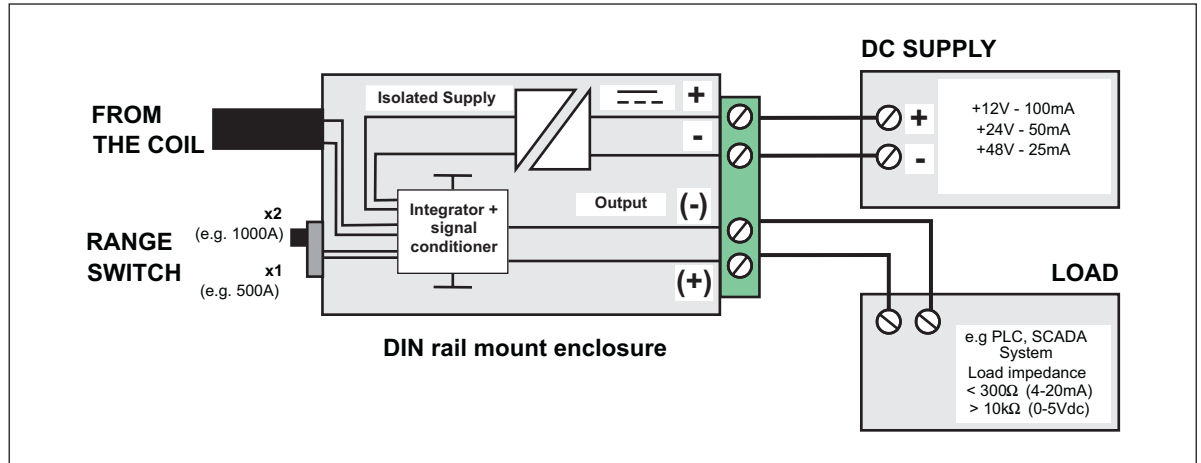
DC SUPPLY

FROM THE COIL

Isolated Supply

+

-

+

-

+12V - 100mA
+24V - 50mA
+48V - 25mA

x2
(e.g. 1000A)

RANGE SWITCH

x1
(e.g. 500A)

Integrator + signal conditioner

Output

(-)

(+)

LOAD

e.g PLC, SCADA System
Load impedance
< 300Ω (4-20mA)
> 10kΩ (0-5Vdc)

DIN rail mount enclosure